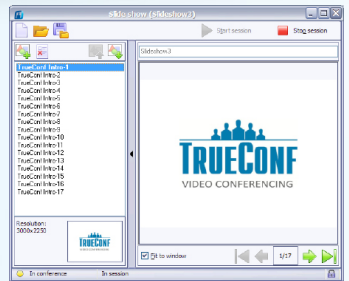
Slideshow (Slideshow3)

Start session

Stop session

Slideshow3

TrueConf Intro-1
TrueConf Intro-2
TrueConf Intro-3
TrueConf Intro-4
TrueConf Intro-5
TrueConf Intro-6
TrueConf Intro-7
TrueConf Intro-8
TrueConf Intro-9
TrueConf Intro-10
TrueConf Intro-11
TrueConf Intro-12
TrueConf Intro-13
TrueConf Intro-14
TrueConf Intro-15
TrueConf Intro-16
TrueConf Intro-17

TRUECONF
VIDEO CONFERENCING

Resolution:
3000x2250

TRUECONF

Fit to window

1/17

In conference

In session